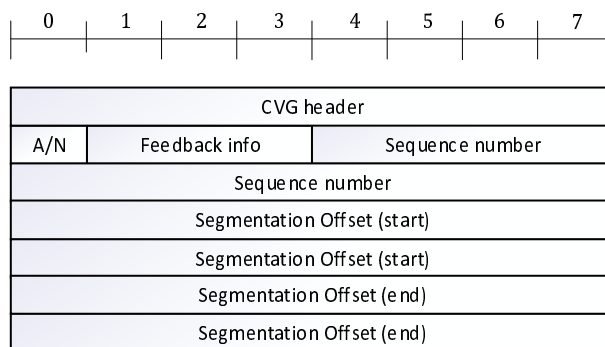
| 0 | 1 | 2 | 3 | 4 | 5 | 6 | 7 |
|---|---|---|---|---|---|---|---|
| CVG header | | | | | | | |
| A/N | Feedback info | | | Sequence number | | | |
| Sequence number | | | | | | | |
| Segmentation Offset (start) | | | | | | | |
| Segmentation Offset (start) | | | | | | | |
| Segmentation Offset (end) | | | | | | | |
| Segmentation Offset (end) | | | | | | | |